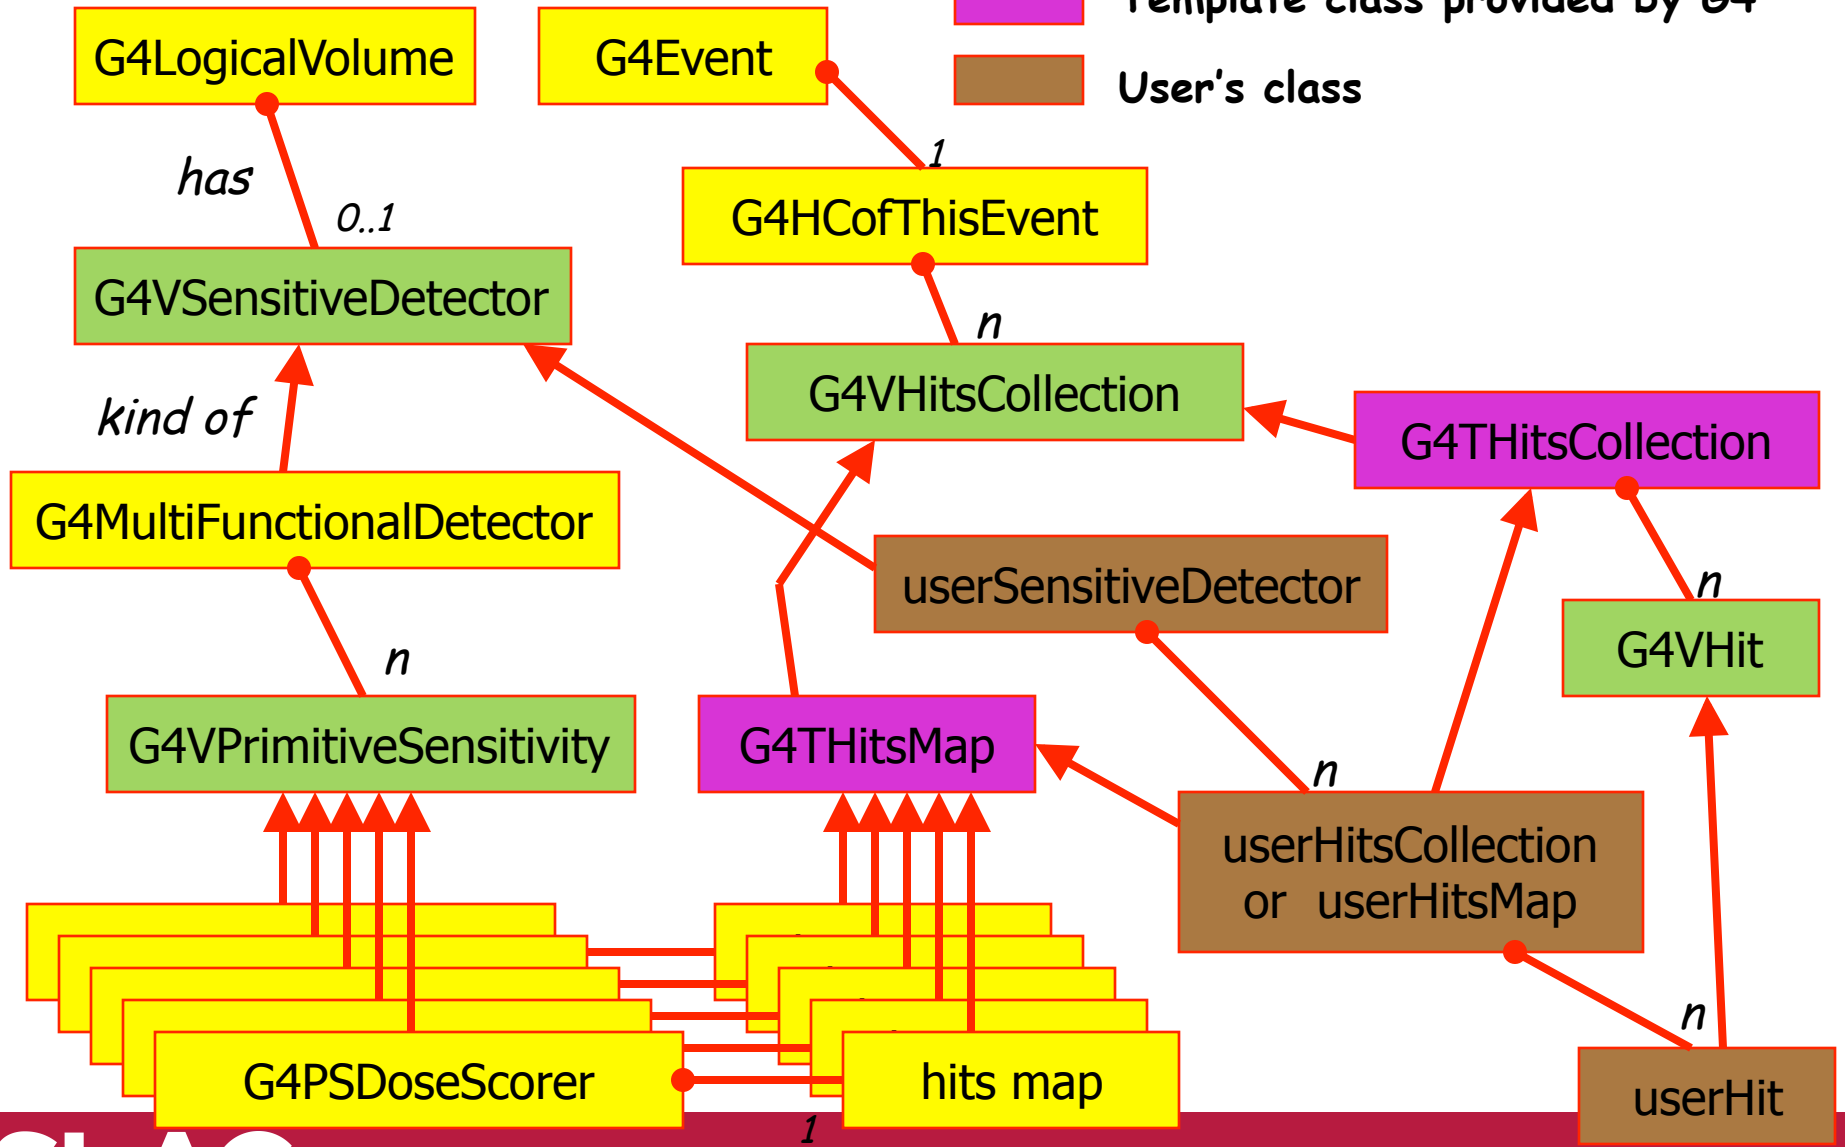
Template class provided by G4

User's class

G4LogicalVolume

G4Event

has

0..1

1

G4HCofThisEvent

G4VSensitiveDetector

n

G4VHitsCollection

kind of

G4THitsCollection

G4MultiFunctionalDetector

userSensitiveDetector

n

n

G4VHit

G4VPrimitiveSensitivity

G4THitsMap

n

userHitsCollection or userHitsMap

n

G4PSDoseScorer

hits map

userHit

1